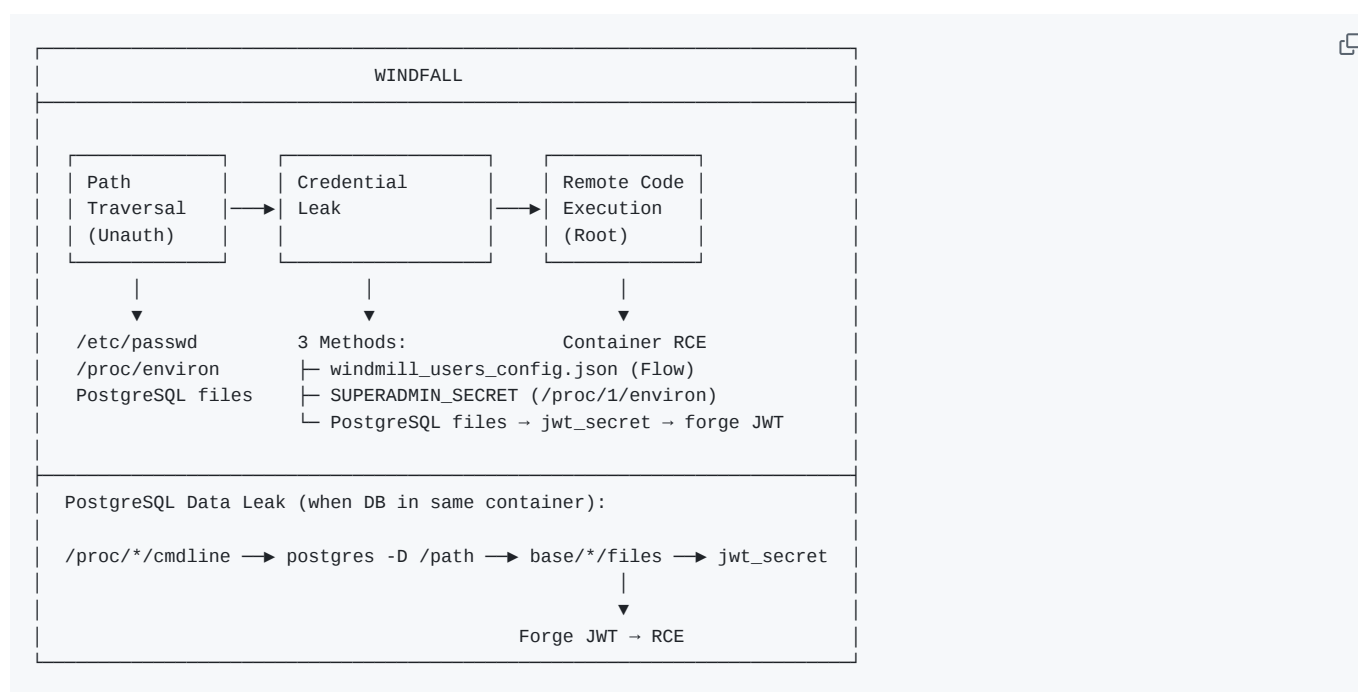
WINDFALL

Path Traversal (Unauth) → Credential Leak → Remote Code Execution (Root)

/etc/passwd
/proc/environ
PostgreSQL files

3 Methods:
├─ windmill_users_config.json (Flow)
├─ SUPERADMIN_SECRET (/proc/1/environ)
└─ PostgreSQL files → jwt_secret → forge JWT

Container RCE

PostgreSQL Data Leak (when DB in same container):

/proc/*/cmdline → postgres -D /path → base/*/files → jwt_secret

Forge JWT → RCE